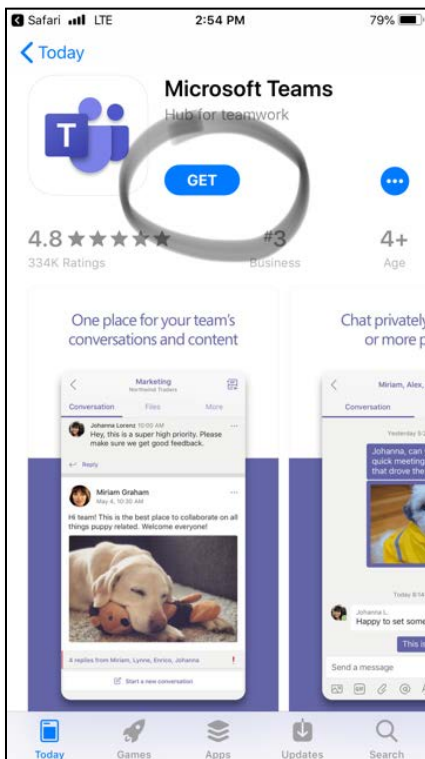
Safari LTE 2:54 PM 79%

Today

Microsoft Teams
Hub for teamwork

GET

4.8 ★★★★★
334K Ratings

#3
Business

4+
Age

One place for your team's conversations and content

Marketing
Northwind Traders

Conversation Files More

Johanna Lorenz 10:00 AM
Hey, this is a super high priority. Please make sure we get good feedback.

Reply

Miriam Graham
May 4, 10:30 AM

Hi team! This is the best place to collaborate on all things puppy related. Welcome everyone!

4 replies from Miriam, Lynne, Enrico, Johanna

Start a new conversation

Chat privately
or more p

Miriam, Alex,

Conversation

Yesterday 9:2

Johanna, can
quick meeting
that drove the

Today 8:14

Johanna L.
Happy to set some

This is

Send a message

Today Games Apps Updates Search